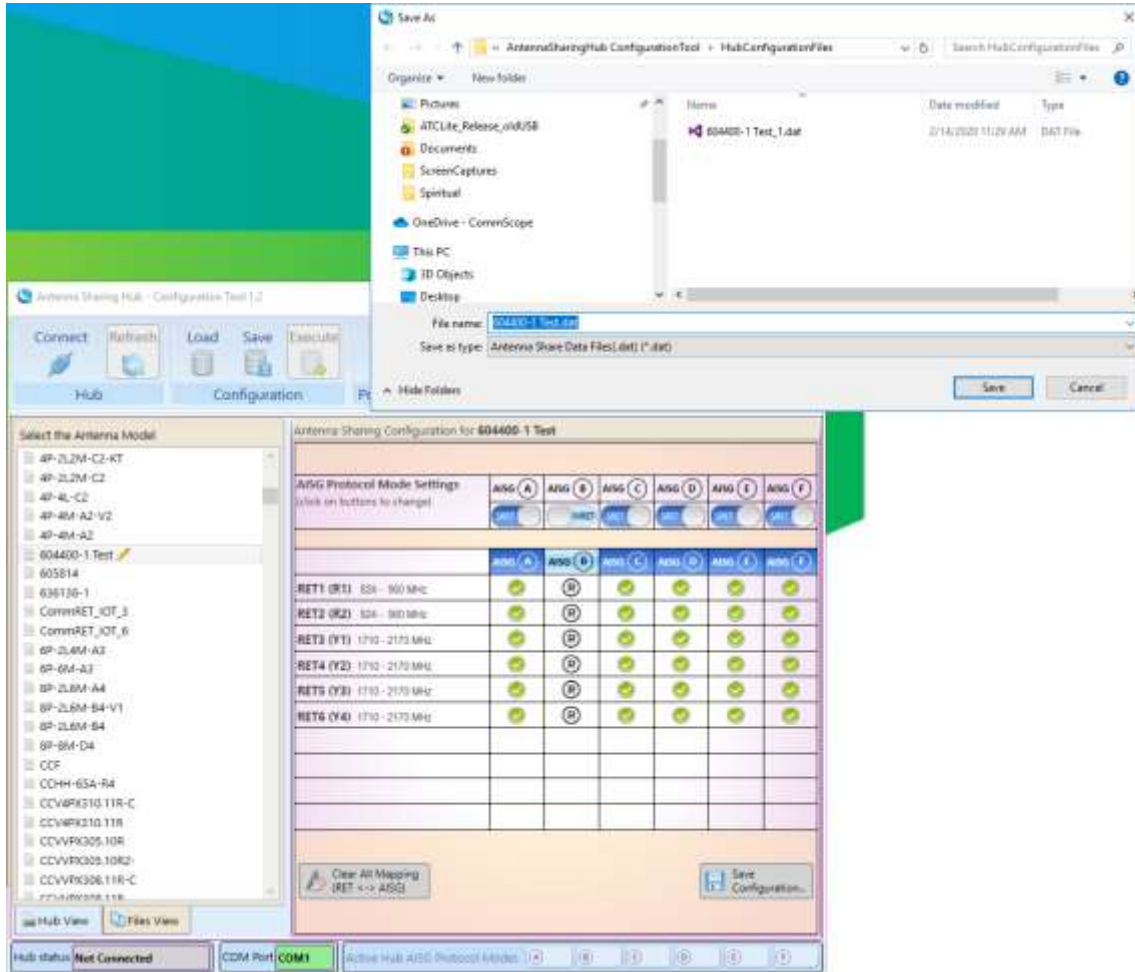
Save As

« AntennaSharingHub ConfigurationTool › HubConfigurationFiles

Search HubConfigurationFiles

Organize ▾ New folder

Pictures
ATCLite_Release_oldUSB
Documents
ScreenCaptures
Spiritual
OneDrive - CommScope
This PC
3D Objects
Desktop

Name | Date modified | Type
604400-1 Test_1.dat | 2/14/2020 11:29 AM | DAT File

File name: 604400-1 Test.dat
Save as type: Antenna Share Data Files(.dat) (*.dat)

Hide Folders

Save Cancel

Antenna Sharing Hub - Configuration Tool 1.2

Connect Refresh Load Save Execute
Hub Configuration

Select the Antenna Model
4P-2L2M-C2-KT
4P-2L2M-C2
4P-4L-C2
4P-4M-A2-V2
4P-4M-A2
604400-1 Test
605814
636136-1
CommRET_IOT_3
CommRET_IOT_6
6P-2L4M-A3
6P-6M-A3
8P-2L6M-A4
8P-2L6M-B4-V1
8P-2L6M-B4
8P-8M-D4
CCF
CCHH-65A-R4
CCV4PX310.11R-C
CCV4PX310.11R
CCVVPX305.10R
CCVVPX305.10R2
CCVVPX306.11R-C

Hub View Files View

Antenna Sharing Configuration for 604400-1 Test

AISG Protocol Mode Settings
(click on buttons to change)

| | AISG A | AISG B | AISG C | AISG D | AISG E | AISG F |
|---|---|---|---|---|---|---|
| | SRET | MRET | SRET | SRET | SRET | SRET |

| | AISG A | AISG B | AISG C | AISG D | AISG E | AISG F |
|---|---|---|---|---|---|---|
| RET1 (R1) 698 - 960 MHz | | R | | | | |
| RET2 (R2) 698 - 960 MHz | | R | | | | |
| RET3 (Y1) 1710 - 2170 MHz | | R | | | | |
| RET4 (Y2) 1710 - 2170 MHz | | R | | | | |
| RET5 (Y3) 1710 - 2170 MHz | | R | | | | |
| RET6 (Y4) 1710 - 2170 MHz | | R | | | | |

Clear All Mapping (RET <-> AISG)

Save Configuration...

Hub status Not Connected COM Port COM1 Active Hub AISG Protocol Modes A B C D E F